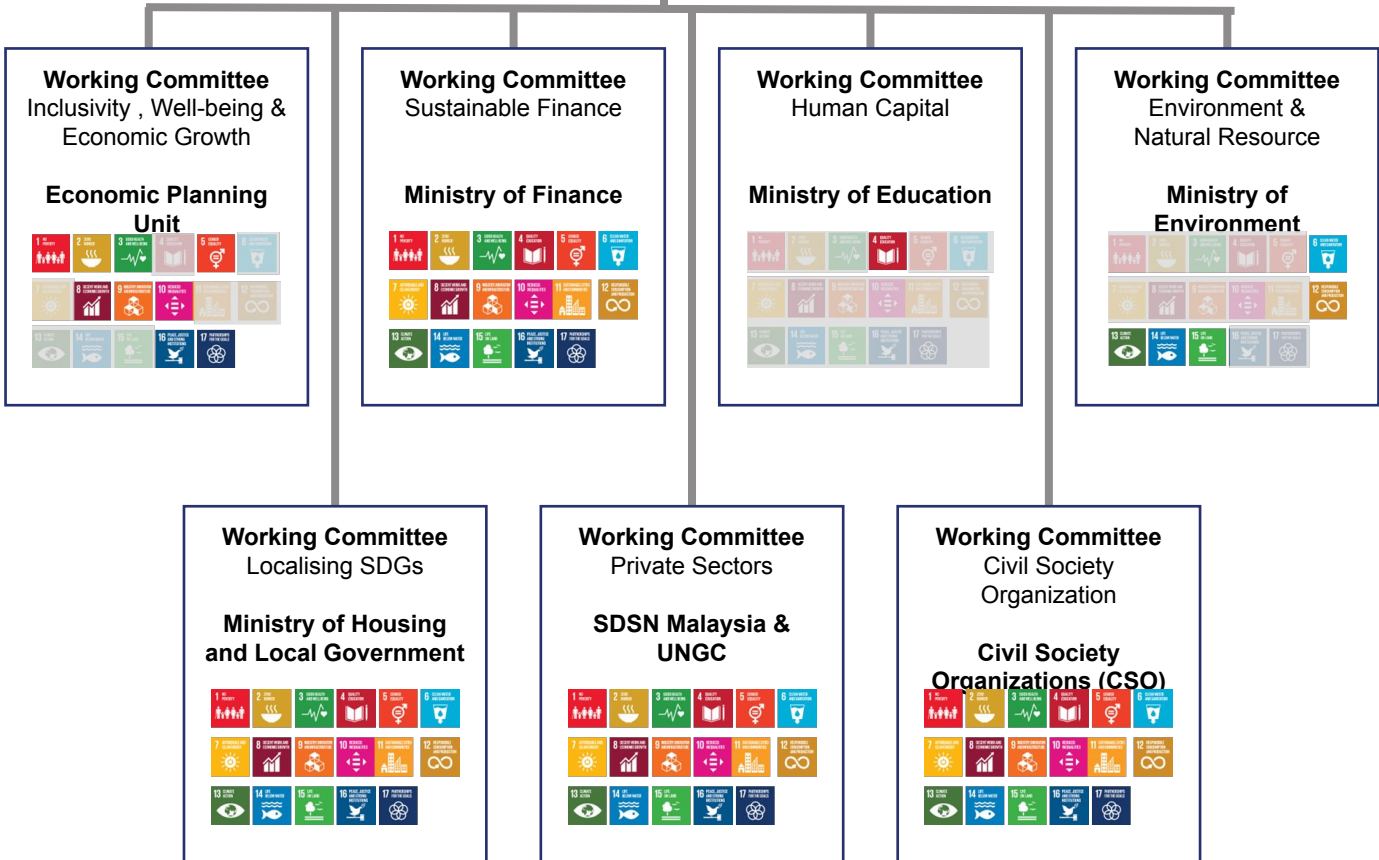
**Working Committee**
Inclusivity , Well-being & Economic Growth

**Economic Planning Unit**

**Working Committee**
Sustainable Finance

**Ministry of Finance**

**Working Committee**
Human Capital

**Ministry of Education**

**Working Committee**
Environment & Natural Resource

**Ministry of Environment**

**Working Committee**
Localising SDGs

**Ministry of Housing and Local Government**

**Working Committee**
Private Sectors

**SDSN Malaysia & UNGC**

**Working Committee**
Civil Society Organization

**Civil Society Organizations (CSO)**